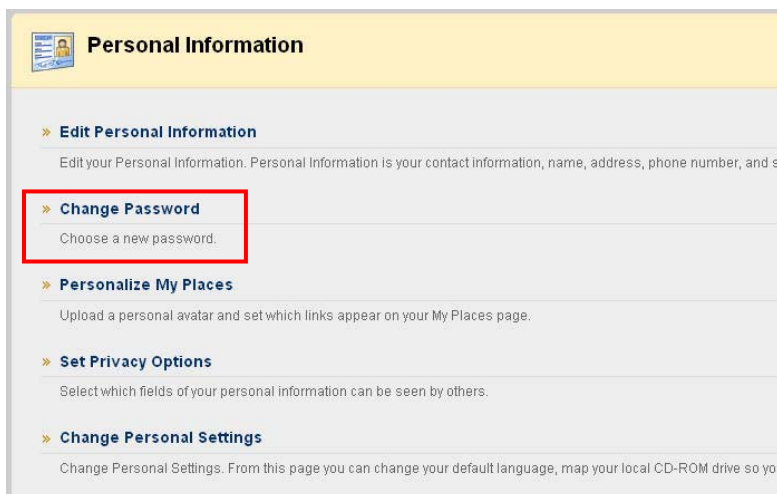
Personal Information

» Edit Personal Information

Edit your Personal Information. Personal Information is your contact information, name, address, phone number, and s

» Change Password

Choose a new password.

» Personalize My Places

Upload a personal avatar and set which links appear on your My Places page.

» Set Privacy Options

Select which fields of your personal information can be seen by others.

» Change Personal Settings

Change Personal Settings. From this page you can change your default language, map your local CD-ROM drive so yo